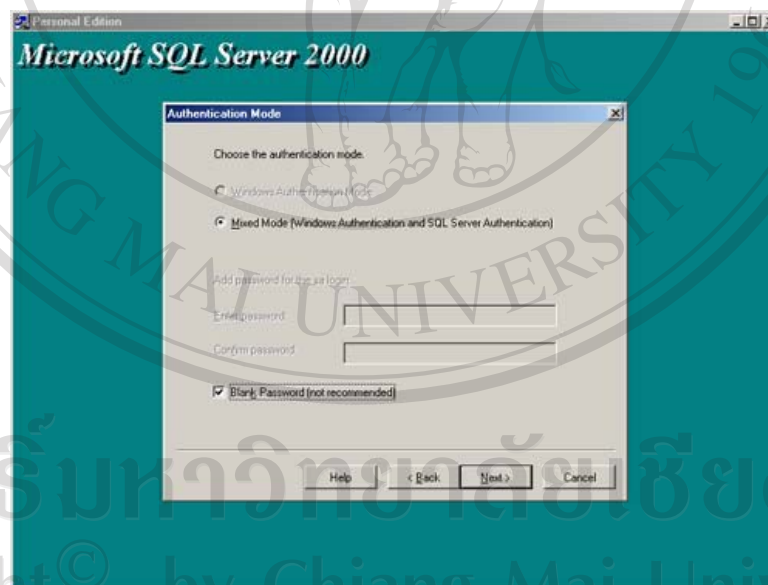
Personal Edition

Microsoft SQL Server 2000

Authentication Mode

Choose the authentication mode.

Windows Authentication Mode

Mixed Mode (Windows Authentication and SQL Server Authentication)

Add password for the sa login:

Enter password:

Confirm password:

Blank Password (not recommended)

Help

< Back

Next >

Cancel

MAI UNIVERSITY

ธิ์มหาวิทยาลัยเชียง

ht© by Chiang Mai Uni